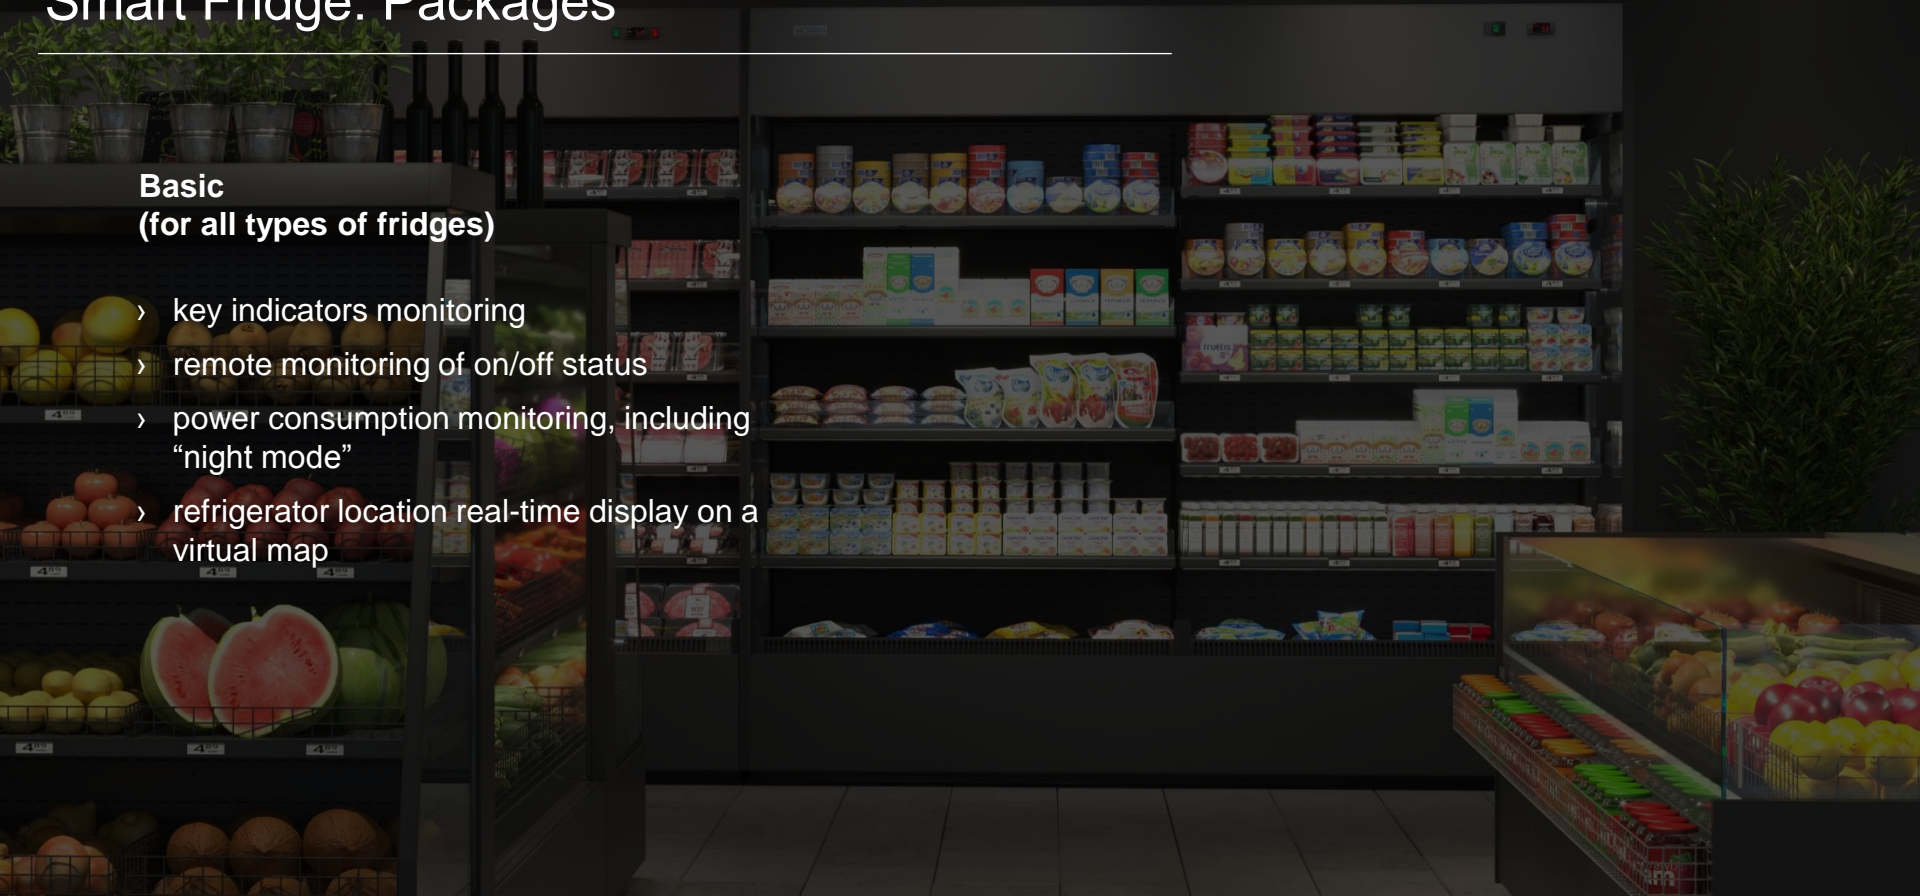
Smart Fridge. Packages

Basic
(for all types of fridges)

› key indicators monitoring
› remote monitoring of on/off status
› power consumption monitoring, including “night mode”
› refrigerator location real-time display on a virtual map